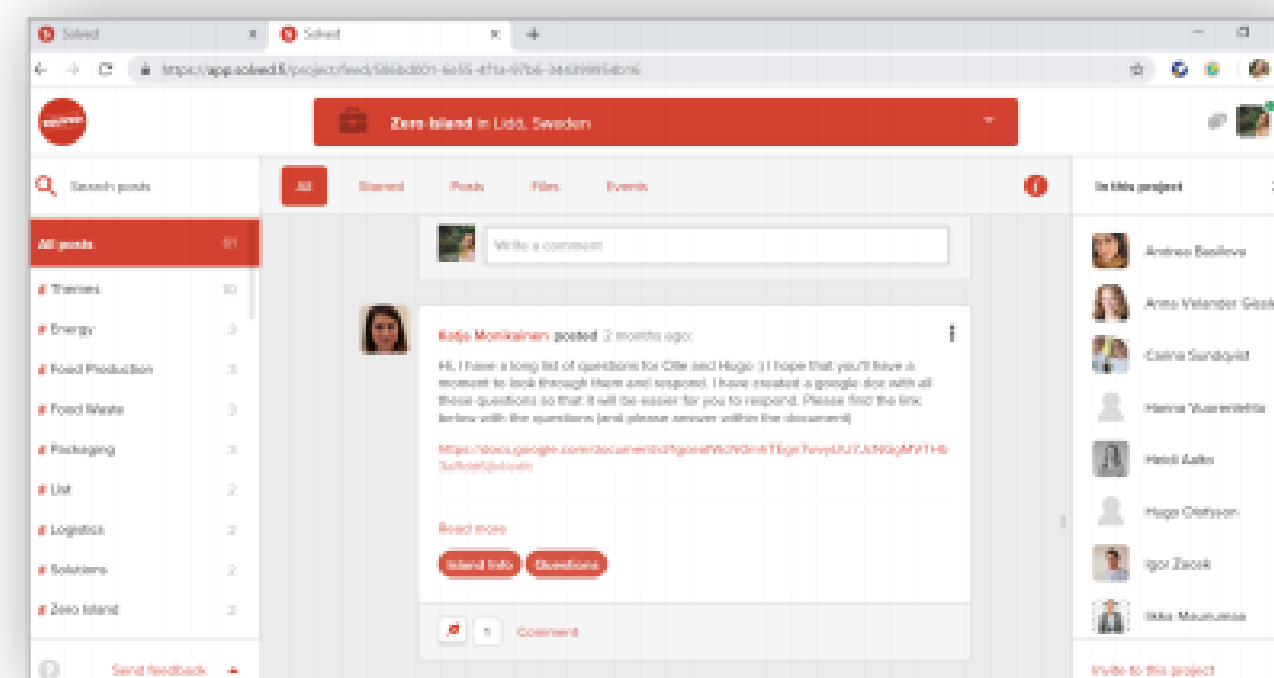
Solved
Solved
https://app.solved.fi/project/feed/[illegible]

Zero Island in Lidö, Sweden

Search posts

All
Starred
Posts
Files
Events

In this project

All posts 51
# Themes 10
# Energy 3
# Food Production 3
# Food Waste 3
# Packaging 3
# List 2
# Logistics 2
# Solutions 2
# Zero Island 2

Send feedback

Write a comment

Kaija Monikainen posted 2 months ago

Hi, I have a long list of questions for Olle and Hugo :) I hope that you'll have a moment to look through them and respond. I have created a google doc with all those questions so that it will be easier for you to respond. Please find the link below with the questions (and please answer within the document)

https://docs.google.com/document/d/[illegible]

Read more

Island Info
Questions

1
Comment

Andrea Basilova
Anna Velander Gisslén
Carina Sundqvist
Hanna Vuorentelin
Heidi Aalto
Hugo Olofsson
Igor Zacek
Ilkka Mourujärvi

Invite to this project